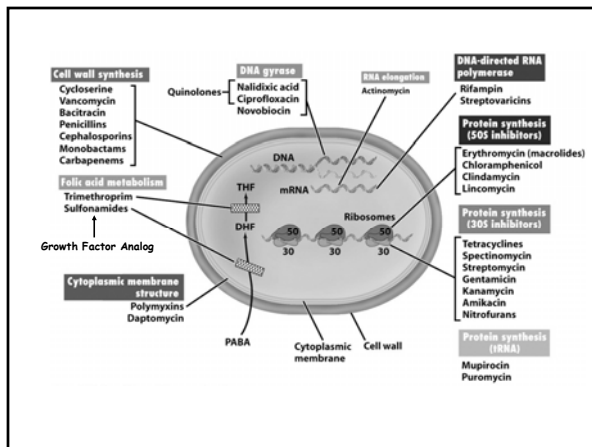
Cell wall synthesis
Cycloserine
Vancomycin
Bacitracin
Penicillins
Cephalosporins
Monobactams
Carbapenems

DNA gyrase
Quinolones
Nalidixic acid
Ciprofloxacin
Novobiocin

RNA elongation
Actinomycin

DNA-directed RNA polymerase
Rifampin
Streptovaricins

Protein synthesis (50S inhibitors)
Erythromycin (macrolides)
Chloramphenicol
Clindamycin
Lincomycin

Folic acid metabolism
Trimethroprim
Sulfonamides

Growth Factor Analog

DNA
mRNA
THF
DHF
Ribosomes
50
30
50
30
50
30

Protein synthesis (30S inhibitors)
Tetracyclines
Spectinomycin
Streptomycin
Gentamicin
Kanamycin
Amikacin
Nitrofurans

Cytoplasmic membrane structure
Polymyxins
Daptomycin

PABA
Cytoplasmic membrane
Cell wall

Protein synthesis (tRNA)
Mupirocin
Puromycin